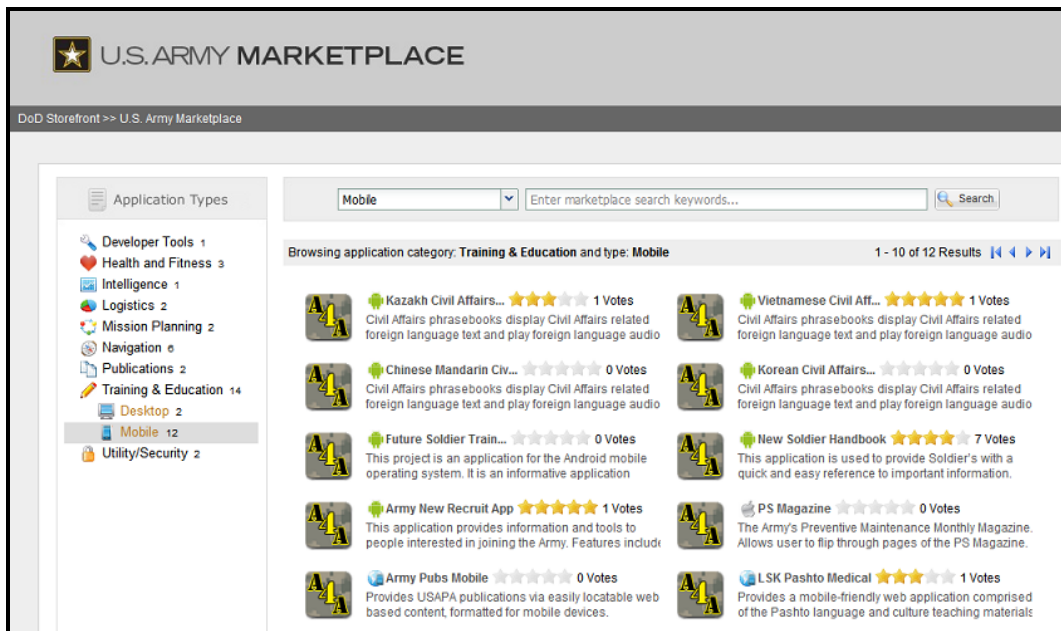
U.S. ARMY MARKETPLACE

DoD Storefront >> U.S. Army Marketplace

Application Types

Developer Tools 1
Health and Fitness 3
Intelligence 1
Logistics 2
Mission Planning 2
Navigation 6
Publications 2
Training & Education 14
Desktop 2
Mobile 12
Utility/Security 2

Mobile | Enter marketplace search keywords... | Search

Browsing application category: Training & Education and type: Mobile

1 - 10 of 12 Results

A4A Kazakh Civil Affairs... 1 Votes
Civil Affairs phrasebooks display Civil Affairs related foreign language text and play foreign language audio

A4A Vietnamese Civil Aff... 1 Votes
Civil Affairs phrasebooks display Civil Affairs related foreign language text and play foreign language audio

A4A Chinese Mandarin Civ... 0 Votes
Civil Affairs phrasebooks display Civil Affairs related foreign language text and play foreign language audio

A4A Korean Civil Affairs... 0 Votes
Civil Affairs phrasebooks display Civil Affairs related foreign language text and play foreign language audio

A4A Future Soldier Train... 0 Votes
This project is an application for the Android mobile operating system. It is an informative application

A4A New Soldier Handbook 7 Votes
This application is used to provide Soldier's with a quick and easy reference to important information.

A4A Army New Recruit App 1 Votes
This application provides information and tools to people interested in joining the Army. Features include

A4A PS Magazine 0 Votes
The Army's Preventive Maintenance Monthly Magazine. Allows user to flip through pages of the PS Magazine.

A4A Army Pubs Mobile 0 Votes
Provides USAPA publications via easily locatable web based content, formatted for mobile devices.

A4A LSK Pashto Medical 1 Votes
Provides a mobile-friendly web application comprised of the Pashto language and culture teaching materials